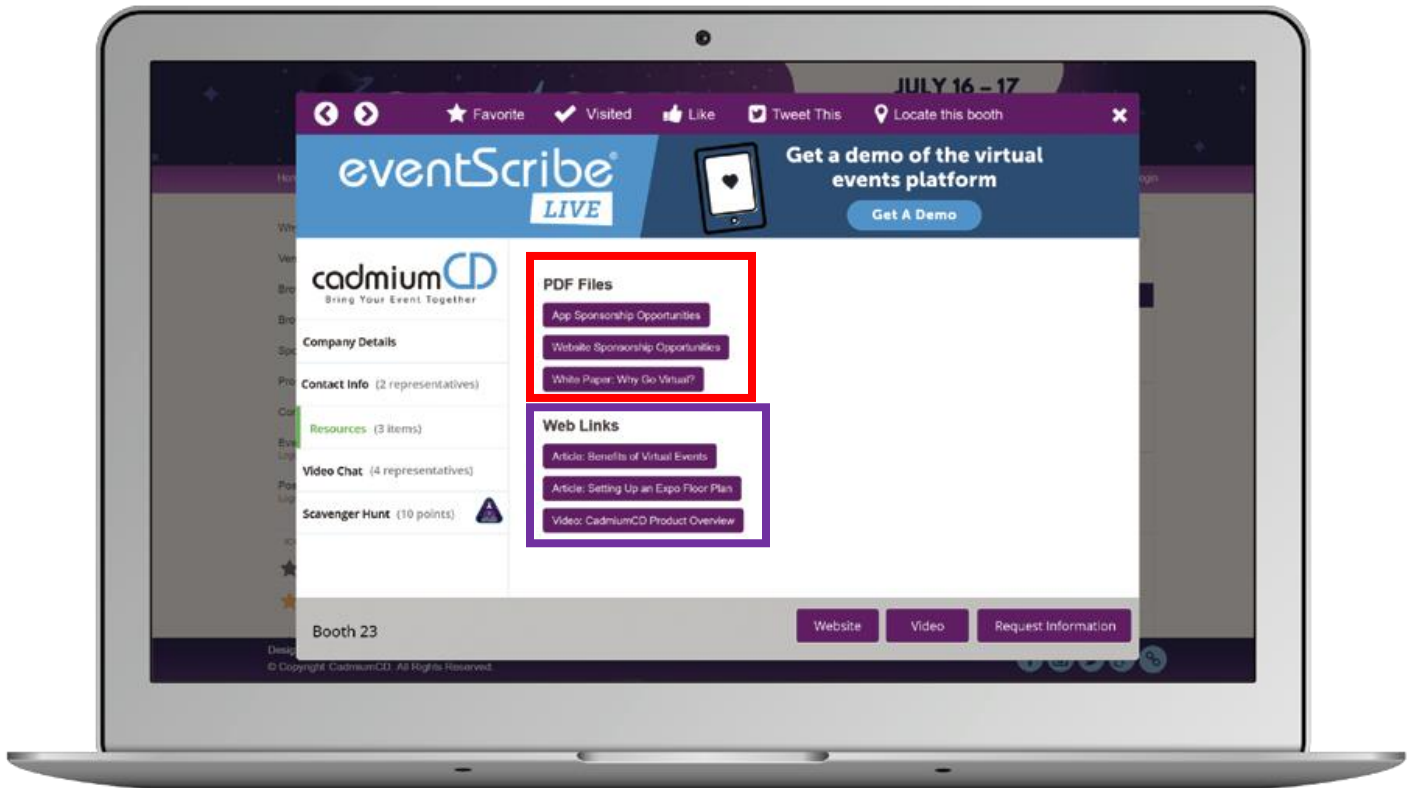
JULY 16 – 17

Favorite Visited Like Tweet This Locate this booth

eventScribe® LIVE

Get a demo of the virtual events platform

Get A Demo

cadmiumCD
Bring Your Event Together

Company Details

Contact Info (2 representatives)

Resources (3 items)

Video Chat (4 representatives)

Scavenger Hunt (10 points)

PDF Files

App Sponsorship Opportunities

Website Sponsorship Opportunities

White Paper: Why Go Virtual?

Web Links

Article: Benefits of Virtual Events

Article: Setting Up an Expo Floor Plan

Video: CadmiumCD Product Overview

Booth 23

Website

Video

Request Information

© Copyright CadmiumCD. All Rights Reserved.